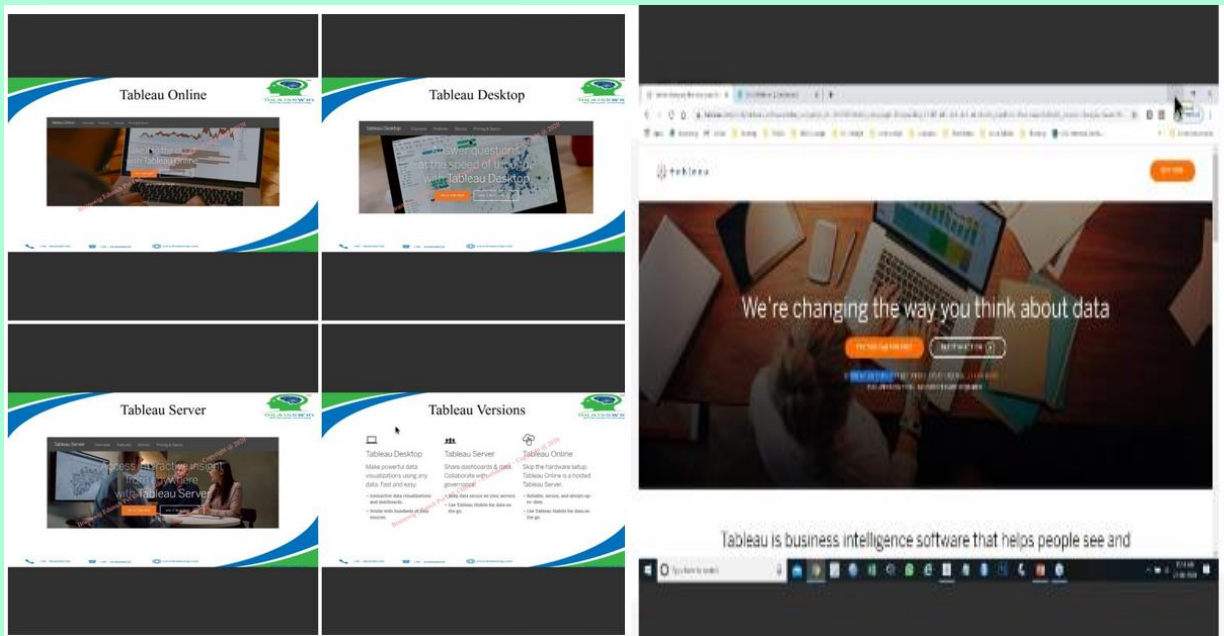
Tableau Online

with Tableau Online

Tableau Desktop

at the speed of thought with Tableau Desktop

Tableau Server

Access interactive insight from anywhere with Tableau Server

Tableau Versions

Tableau Desktop

Make powerful data visualizations using any data. Fast and easy.

Tableau Server

Share dashboards & data. Collaborate with governance.

Tableau Online

Skip the hardware setup. Tableau Online is a hosted Tableau Server.

tableau

We're changing the way you think about data

Tableau is business intelligence software that helps people see and